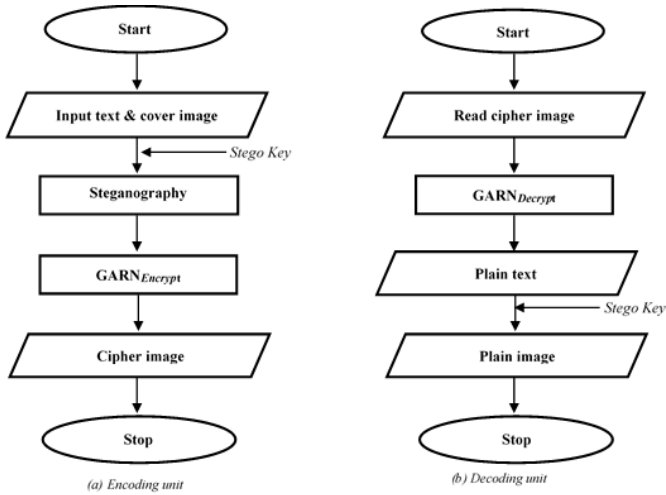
Start

Input text & cover image

Stego Key

Steganography

GARN$_{Encrypt}$

Cipher image

Stop

(a) Encoding unit

Start

Read cipher image

GARN$_{Decrypt}$

Plain text

Stego Key

Plain image

Stop

(b) Decoding unit